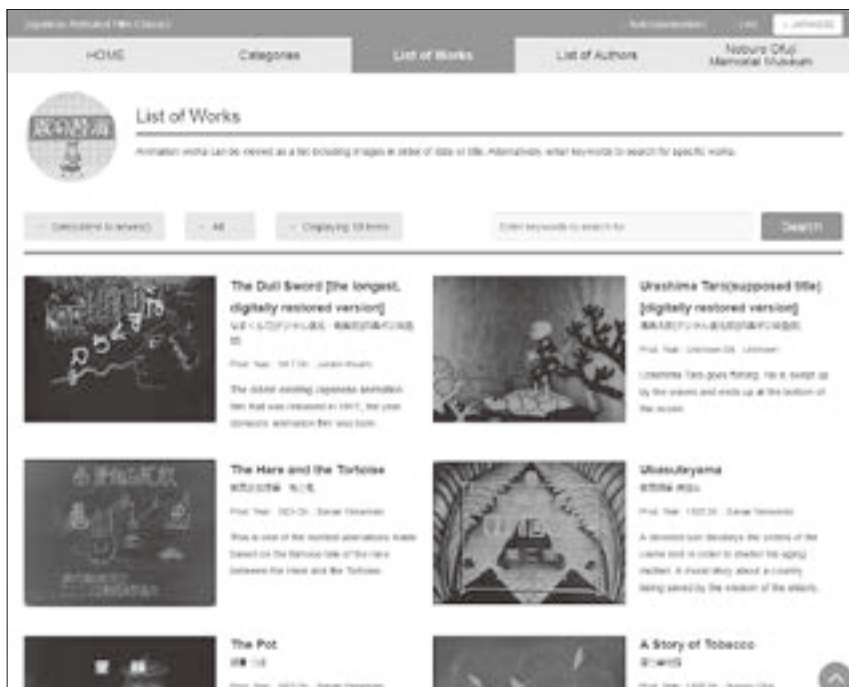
Japanese Animated Film Classics

HOME
Categories
List of Works
List of Authors
Noburo Ofuji Memorial Museum

List of Works

Animation works can be viewed as a list including images in order of date or title. Alternatively, enter keywords to search for specific works.

Select

All

Displaying 10 items

Enter keywords to search for

Search

The Dull Sword [the longest, digitally restored version]
なまくら刀

Prod. Year: 1917

The oldest existing Japanese animation film that was released in 1917, the year domestic animation film was born.

Urashima Taro(supposed title) [digitally restored version]

Prod. Year: Unknown

Urashima Taro goes fishing. He is swept up by the waves and ends up at the bottom of the ocean.

The Hare and the Tortoise

Prod. Year: 1924

This is one of the earliest animations made based on the famous tale of the race between the Hare and the Tortoise.

Ubasuteyama

Prod. Year: 1925

A devoted son destroys the orders of the castle lord in order to shelter his aging mother. A moral story about a country being saved by the wisdom of the elderly.

The Pot

A Story of Tobacco